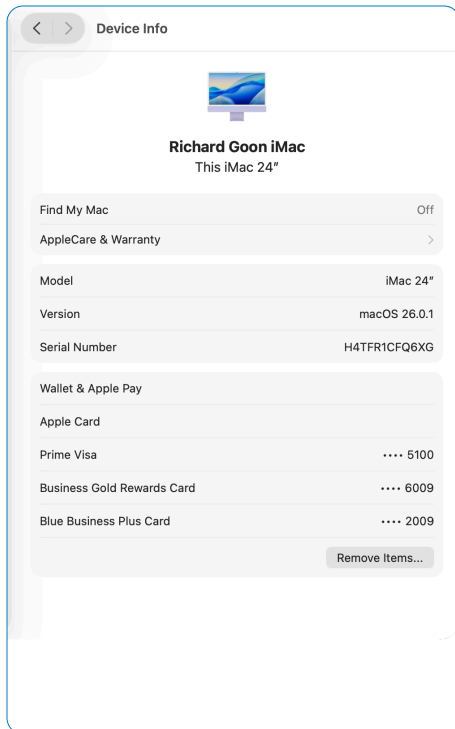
Device Info

Richard Goon iMac
This iMac 24″

Find My Mac Off
AppleCare & Warranty

Model iMac 24″
Version macOS 26.0.1
Serial Number H4TFR1CFQ6XG

Wallet & Apple Pay
Apple Card
Prime Visa •••• 5100
Business Gold Rewards Card •••• 6009
Blue Business Plus Card •••• 2009

Remove Items...